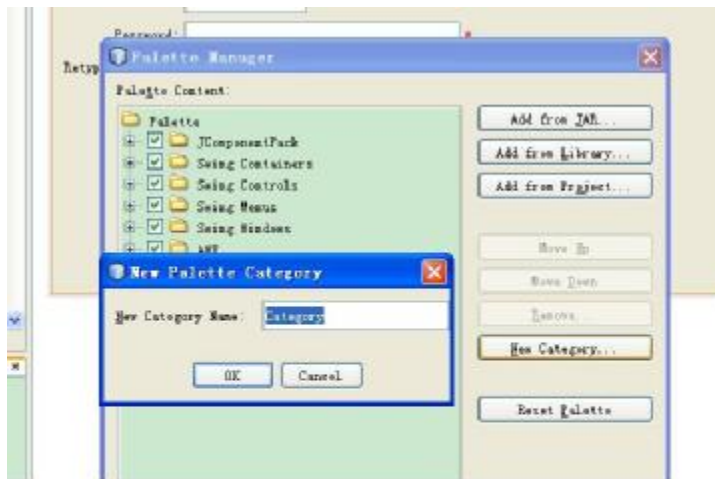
Password:

Retyp

Palette Manager

Palette Content:

Palette

JComponentPack

Swing Containers

Swing Controls

Swing Menus

Swing Windows

AWT

Add from JAR...

Add from Library...

Add from Project...

Move Up

Move Down

Remove

New Category...

Reset Palette

New Palette Category

New Category Name: Category

OK

Cancel